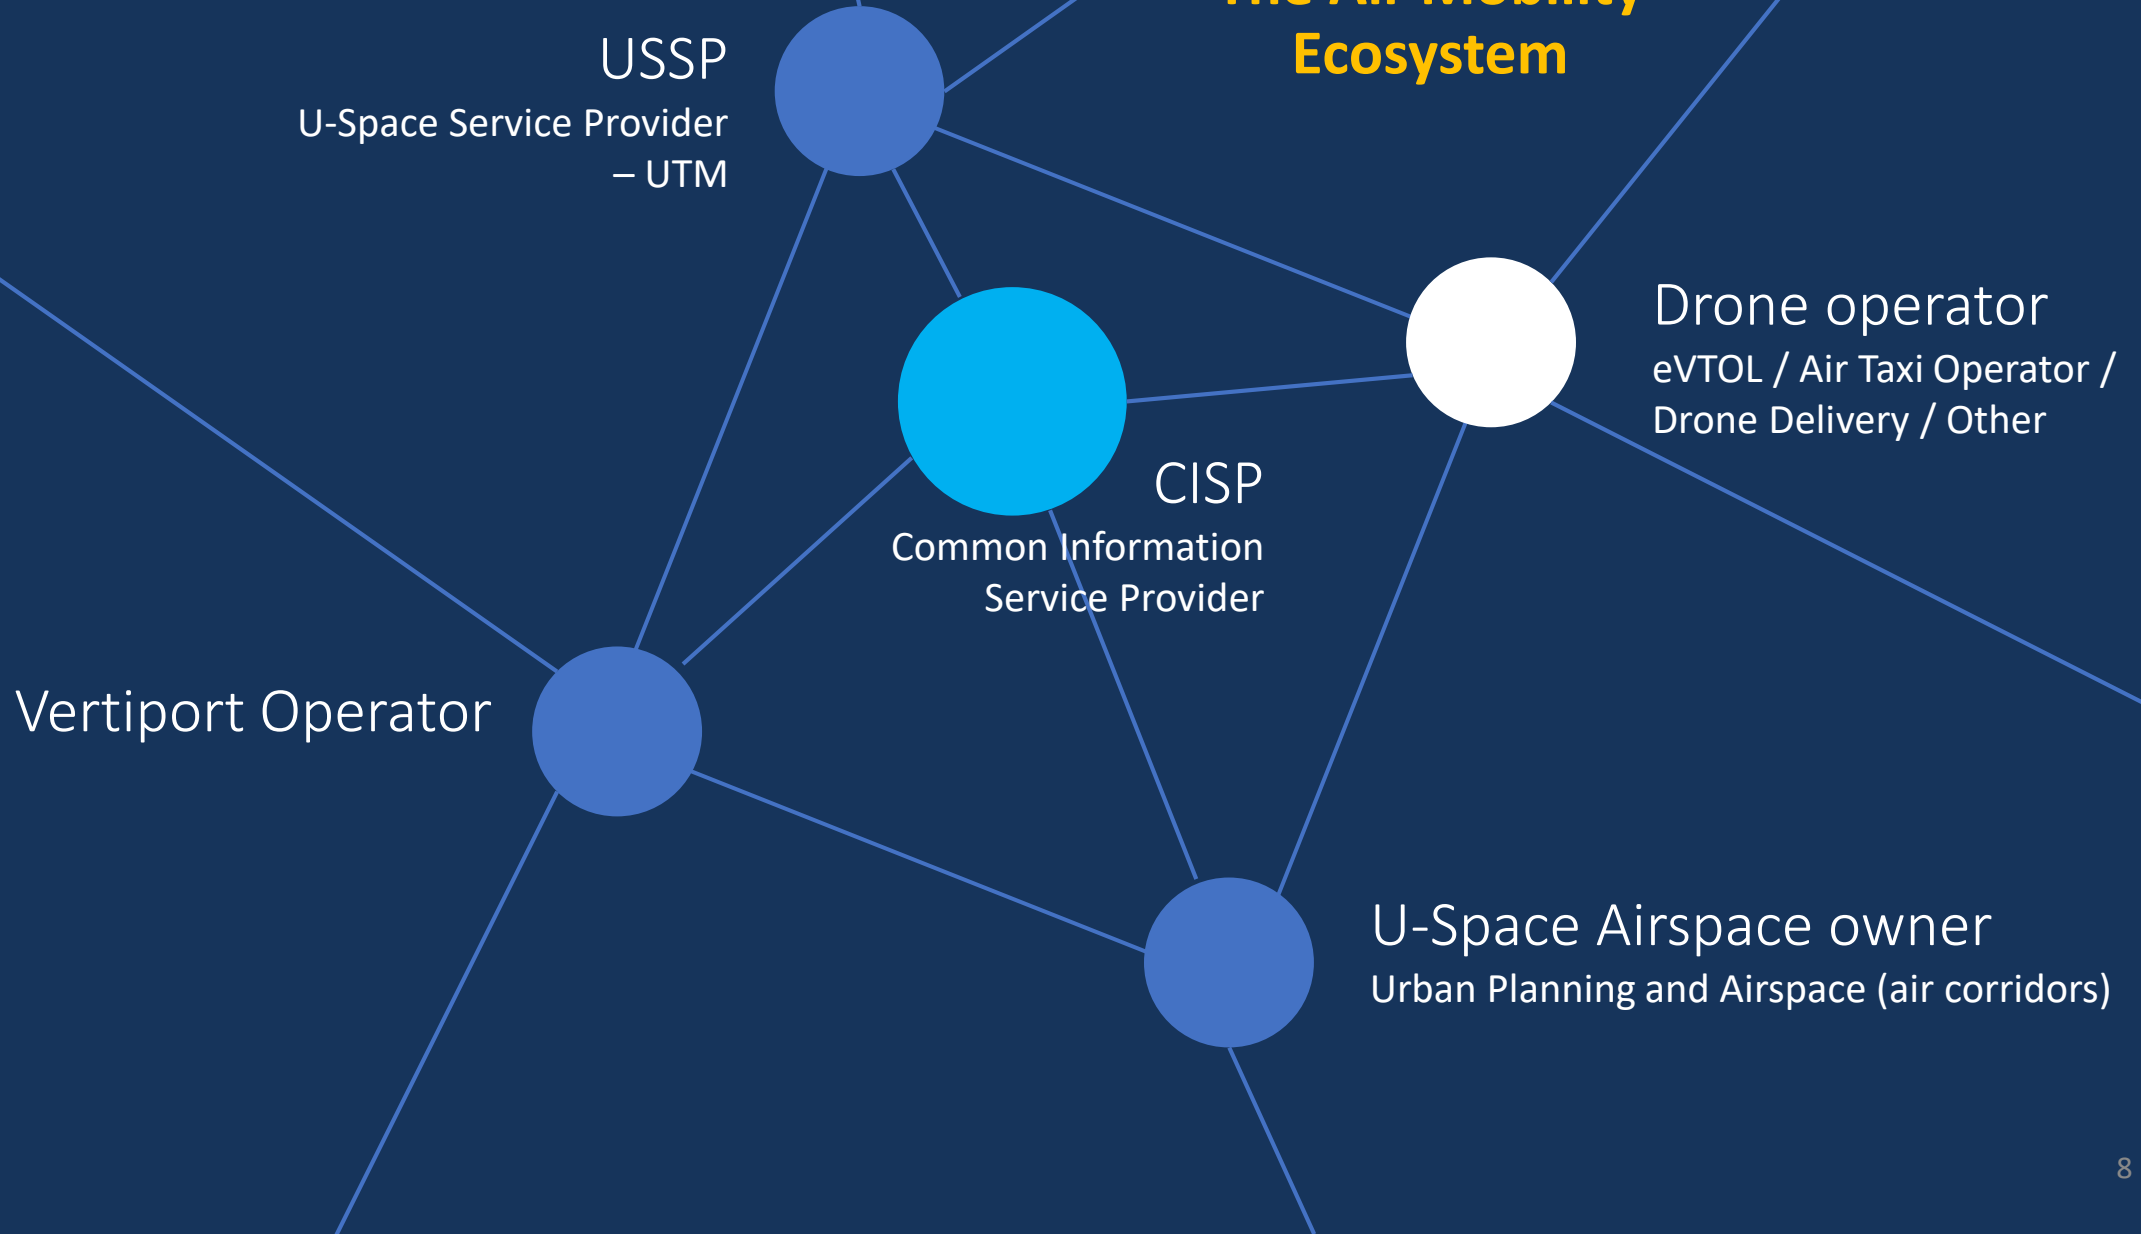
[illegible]
Ecosystem

USSP
U-Space Service Provider – UTM

Drone operator
eVTOL / Air Taxi Operator / Drone Delivery / Other

CISP
Common Information Service Provider

Vertiport Operator

U-Space Airspace owner
Urban Planning and Airspace (air corridors)

8